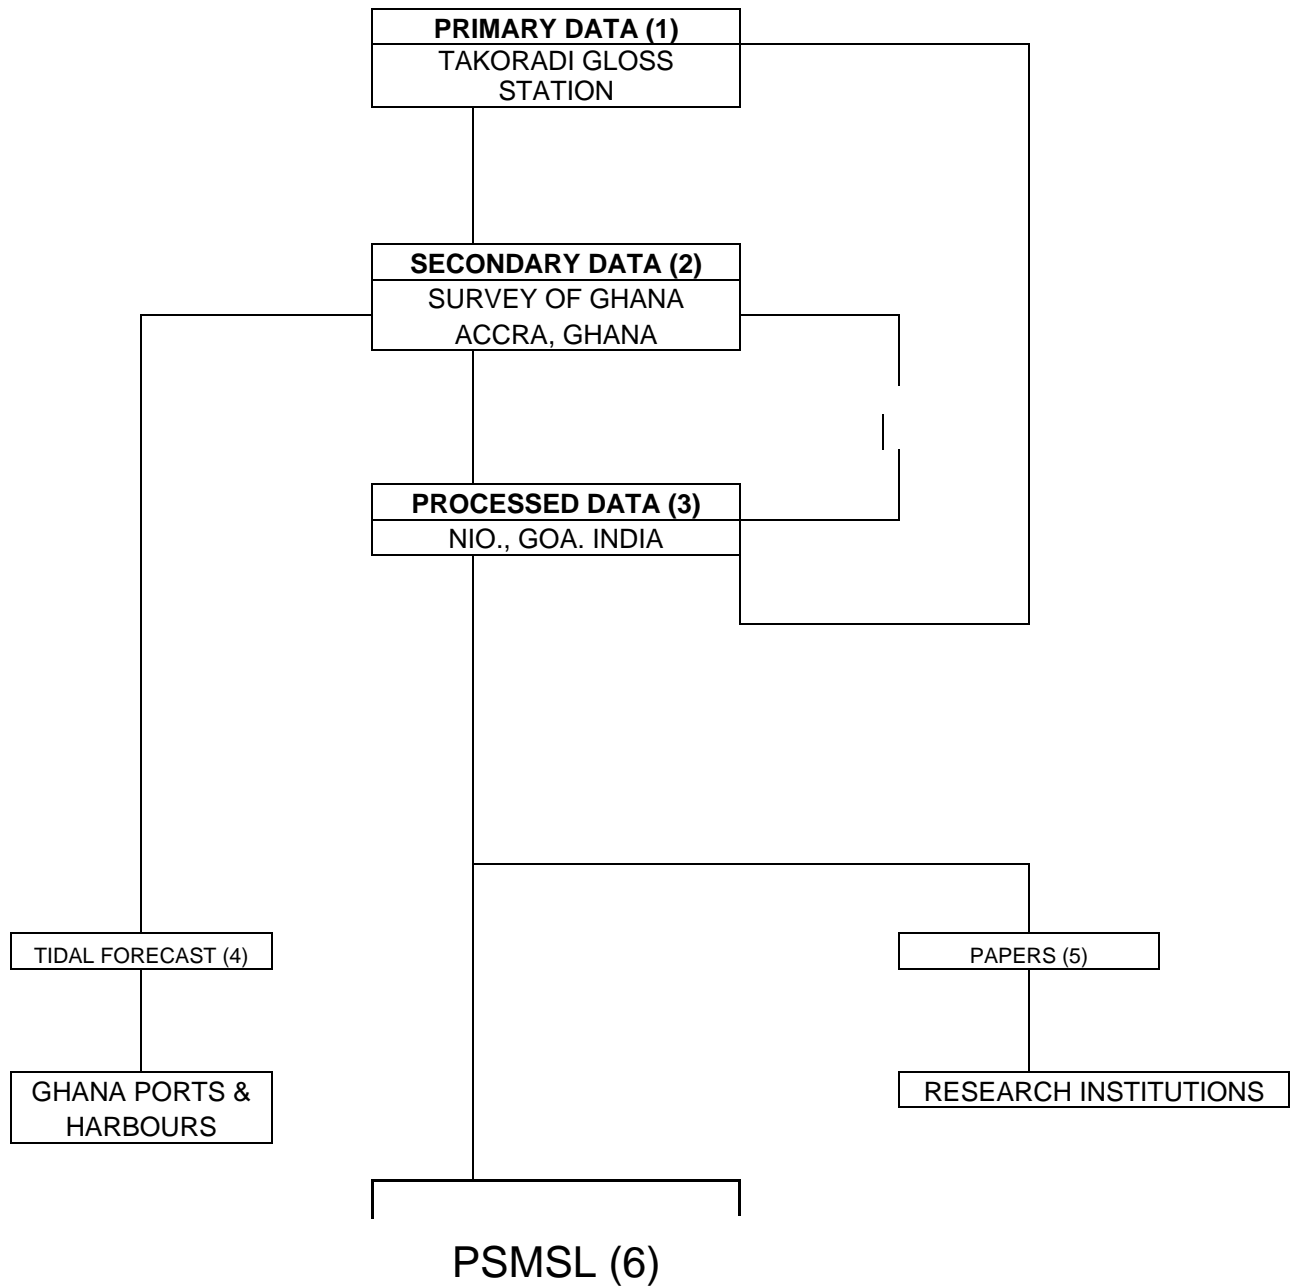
PRIMARY DATA (1)
TAKORADI GLOSS STATION

SECONDARY DATA (2)
SURVEY OF GHANA
ACCRA, GHANA

PROCESSED DATA (3)
NIO., GOA. INDIA

TIDAL FORECAST (4)

PAPERS (5)

GHANA PORTS & HARBOURS

RESEARCH INSTITUTIONS

PSMSL (6)